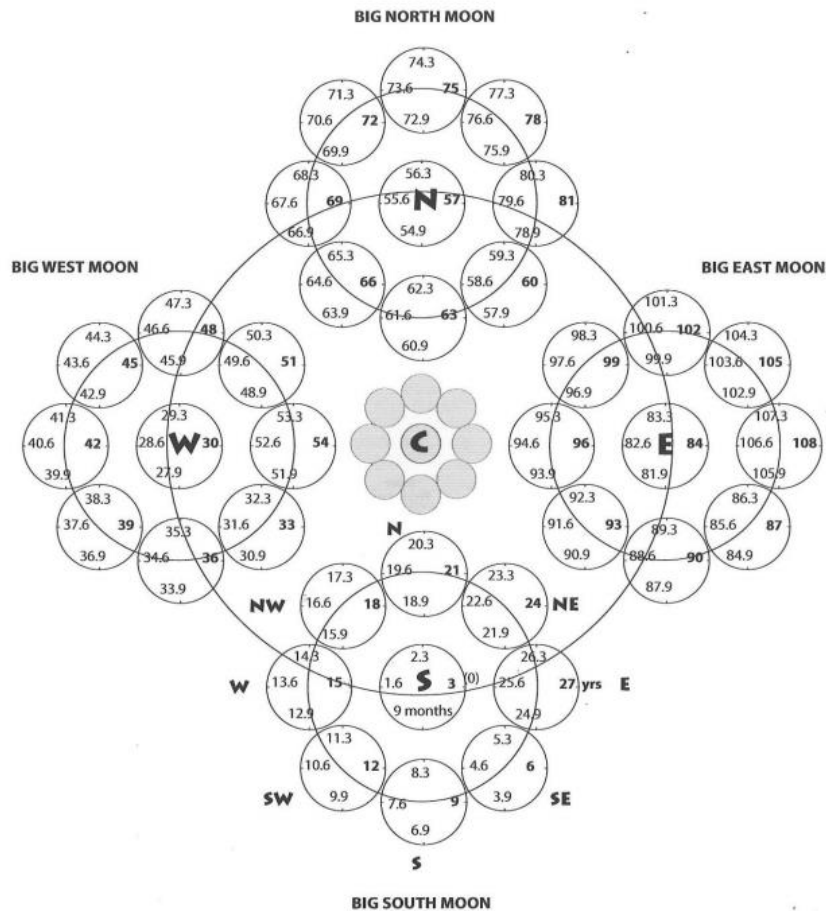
BIG NORTH MOON

74.3
73.6 75
72.9

71.3
70.6 72
69.9

77.3
76.6 78
75.9

68.3
67.6 69
66.9

56.3
55.6 N 57
54.9

80.3
79.6 81
78.9

65.3
64.6 66
63.9

62.3
61.6 63
60.9

59.3
58.6 60
57.9

BIG WEST MOON

BIG EAST MOON

47.3
46.6 48
45.9

44.3
43.6 45
42.9

50.3
49.6 51
48.9

41.3
40.6 42
39.9

29.3
28.6 W 30
27.9

53.3
52.6 54
51.9

38.3
37.6 39
36.9

35.3
34.6 36
33.9

32.3
31.6 33
30.9

101.3
100.6 102
99.9

98.3
97.6 99
96.9

104.3
103.6 105
102.9

95.3
94.6 96
93.9

83.3
82.6 E 84
81.9

107.3
106.6 108
105.9

92.3
91.6 93
90.9

89.3
88.6 90
87.9

86.3
85.6 87
84.9

C

N

20.3
19.6 21
18.9

NW

17.3
16.6 18
15.9

23.3
22.6 24
21.9

NE

W

14.3
13.6 15
12.9

2.3
1.6 S 3 (0)
9 months

26.3
25.6 27 yrs
24.9

E

11.3
10.6 12
9.9

8.3
7.6 9
6.9

5.3
4.6 6
3.9

SW

SE

S

BIG SOUTH MOON